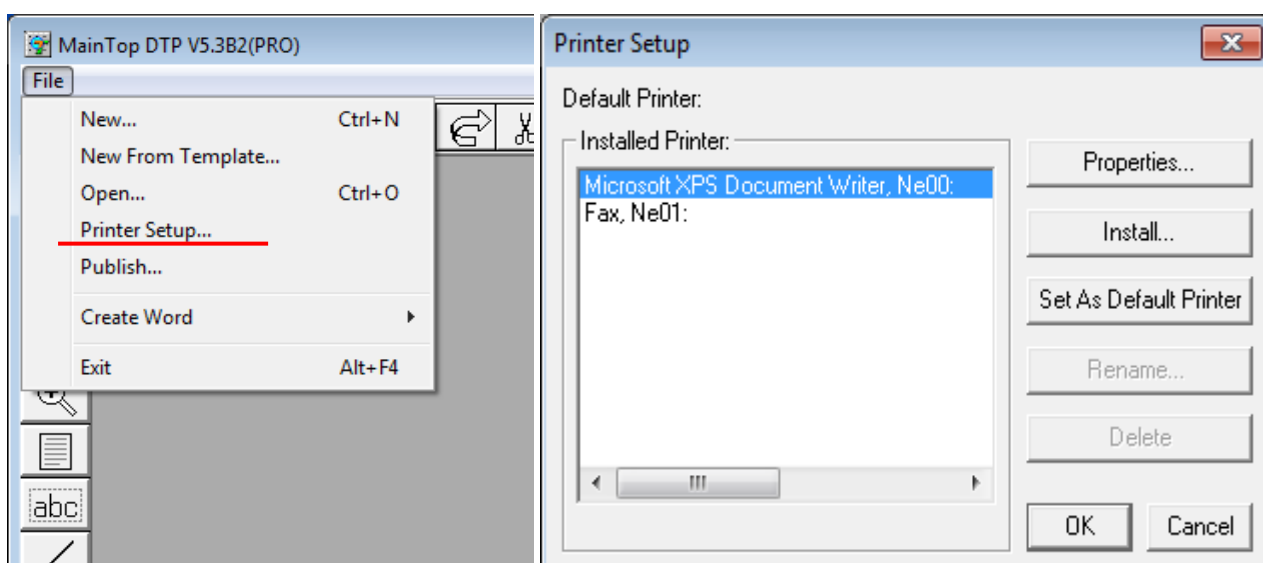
MainTop DTP V5.3B2(PRO)

File

New... Ctrl+N
New From Template...
Open... Ctrl+O
Printer Setup...
Publish...
Create Word
Exit Alt+F4

abc

Printer Setup

Default Printer:

Installed Printer:

Microsoft XPS Document Writer, Ne00:
Fax, Ne01:

Properties...
Install...
Set As Default Printer
Rename...
Delete

OK
Cancel